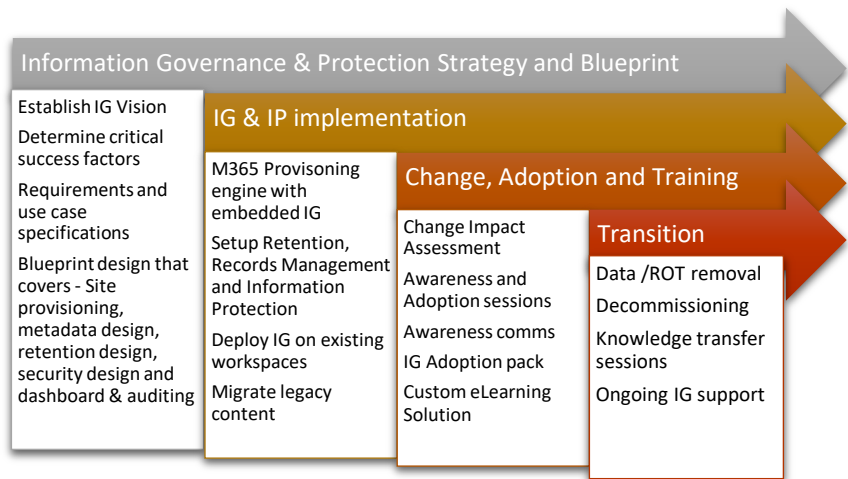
Information Governance & Protection Strategy and Blueprint

Establish IG Vision

Determine critical success factors

Requirements and use case specifications

Blueprint design that covers - Site provisioning, metadata design, retention design, security design and dashboard & auditing

IG & IP implementation

M365 Provisoning engine with embedded IG

Setup Retention, Records Management and Information Protection

Deploy IG on existing workspaces

Migrate legacy content

Change, Adoption and Training

Change Impact Assessment

Awareness and Adoption sessions

Awareness comms

IG Adoption pack

Custom eLearning Solution

Transition

Data /ROT removal

Decommissioning

Knowledge transfer sessions

Ongoing IG support